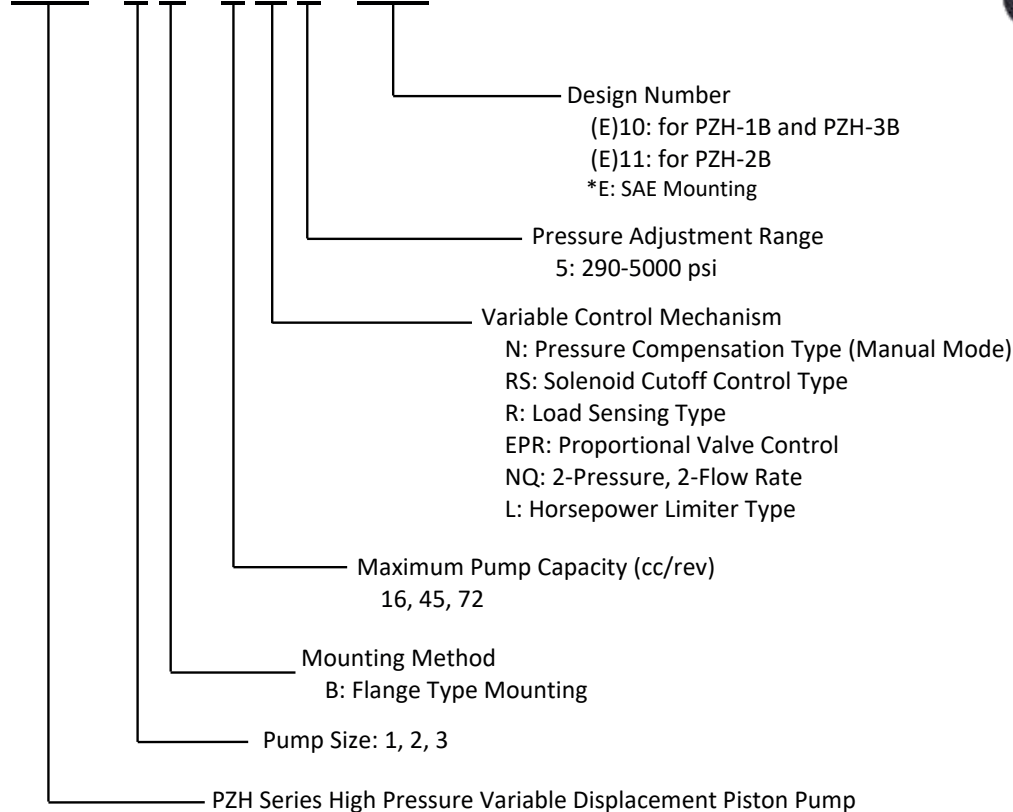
Design Number
(E)10: for PZH-1B and PZH-3B
(E)11: for PZH-2B
*E: SAE Mounting

Pressure Adjustment Range
5: 290-5000 psi

Variable Control Mechanism
N: Pressure Compensation Type (Manual Mode)
RS: Solenoid Cutoff Control Type
R: Load Sensing Type
EPR: Proportional Valve Control
NQ: 2-Pressure, 2-Flow Rate
L: Horsepower Limiter Type

Maximum Pump Capacity (cc/rev)
16, 45, 72

Mounting Method
B: Flange Type Mounting

Pump Size: 1, 2, 3

PZH Series High Pressure Variable Displacement Piston Pump